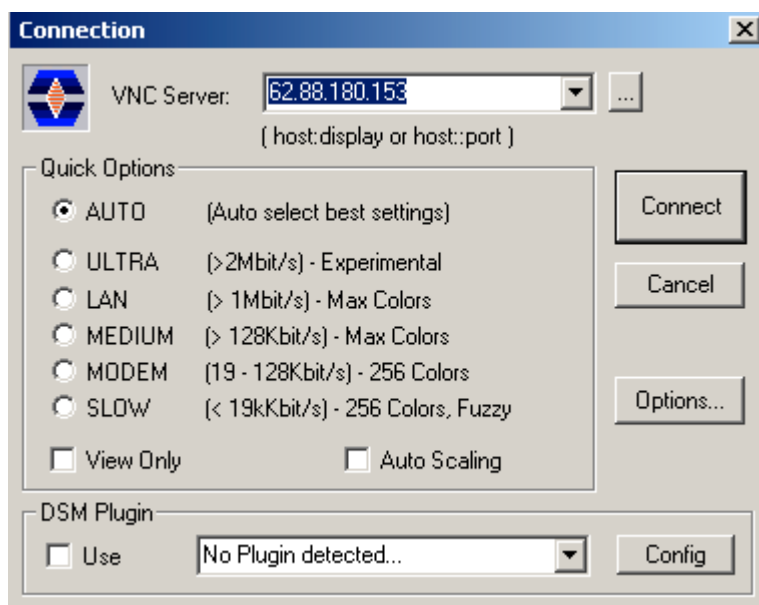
Connection

VNC Server: 62.88.180.153 ...

( host:display or host::port )

Quick Options

AUTO (Auto select best settings)

ULTRA (>2Mbit/s) - Experimental

LAN (> 1Mbit/s) - Max Colors

MEDIUM (> 128Kbit/s) - Max Colors

MODEM (19 - 128Kbit/s) - 256 Colors

SLOW (< 19kKbit/s) - 256 Colors, Fuzzy

View Only

Auto Scaling

Connect

Cancel

Options...

DSM Plugin

Use

No Plugin detected...

Config